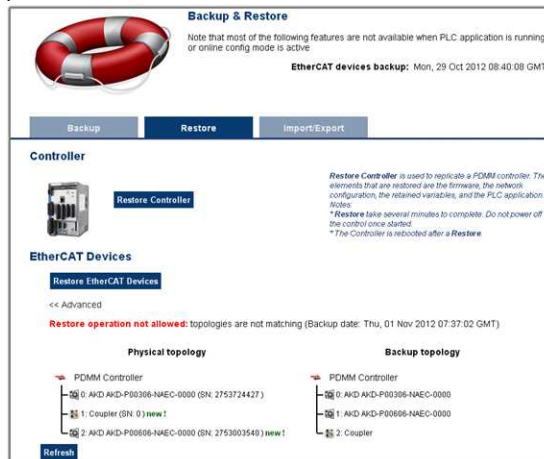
Backup & Restore

Note that most of the following features are not available when PLC application is running or online config mode is active

EtherCAT devices backup: Mon, 29 Oct 2012 08:40:08 GMT

Backup | Restore | Import/Export

Controller

Restore Controller

Restore Controller is used to replicate a PDMM controller. The elements that are restored are the firmware, the network configuration, the retained variables, and the PLC application.
Notes:
* Restore take several minutes to complete. Do not power off the control once started.
* The Controller is rebooted after a Restore.

EtherCAT Devices

Restore EtherCAT Devices

<< Advanced

Restore operation not allowed: topologies are not matching (Backup date: Thu, 01 Nov 2012 07:37:02 GMT)

Physical topology

PDMM Controller
0: AKD AKD-P00306-NAEC-0000 (SN: 2753724427 )
1: Coupler (SN: 0 ) new !
2: AKD AKD-P00606-NAEC-0000 (SN: 2753003548 ) new !

Backup topology

PDMM Controller
0: AKD AKD-P00306-NAEC-0000
1: AKD AKD-P00606-NAEC-0000
2: Coupler

Refresh